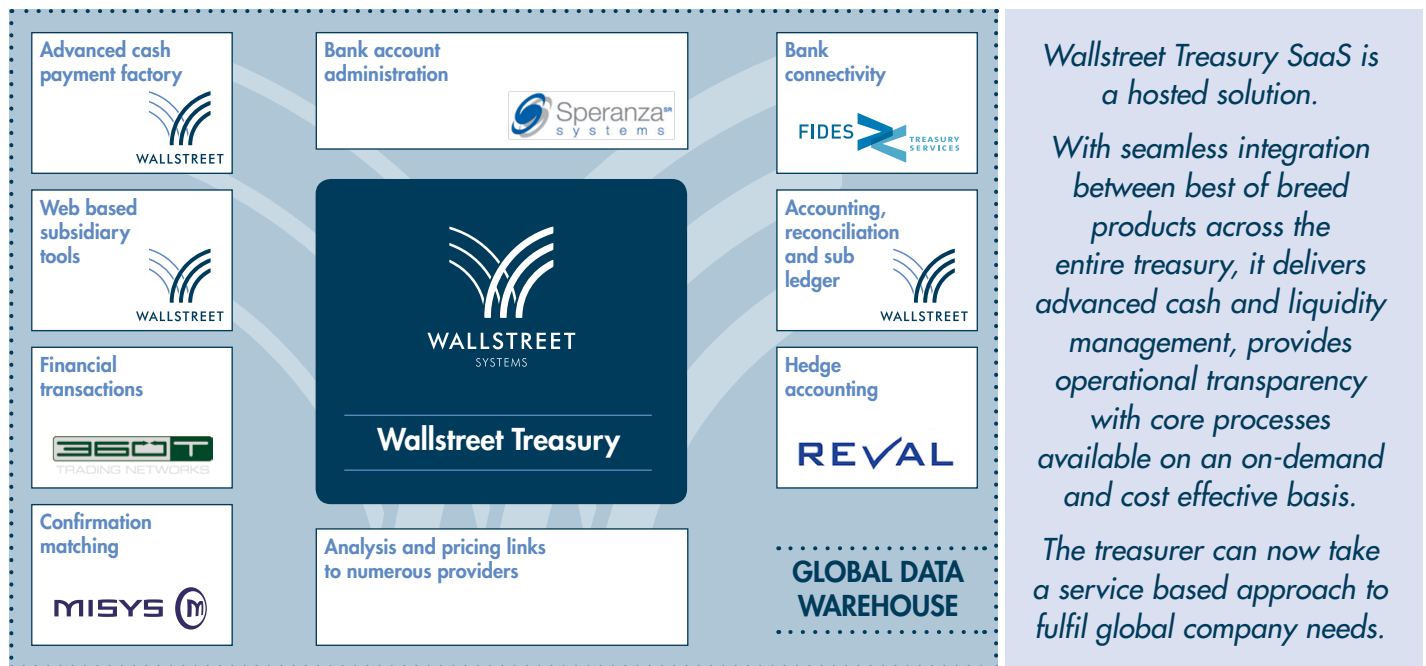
Advanced cash payment factory

WALLSTREET

Bank account administration

Speranza SR systems

Bank connectivity

FIDES TREASURY SERVICES

Web based subsidiary tools

WALLSTREET

WALLSTREET SYSTEMS

Wallstreet Treasury

Accounting, reconciliation and sub ledger

WALLSTREET

Financial transactions

360T TRADING NETWORKS

Hedge accounting

REVAL

Confirmation matching

MISYS

Analysis and pricing links to numerous providers

GLOBAL DATA WAREHOUSE

Wallstreet Treasury SaaS is a hosted solution.

With seamless integration between best of breed products across the entire treasury, it delivers advanced cash and liquidity management, provides operational transparency with core processes available on an on-demand and cost effective basis.

The treasurer can now take a service based approach to fulfil global company needs.